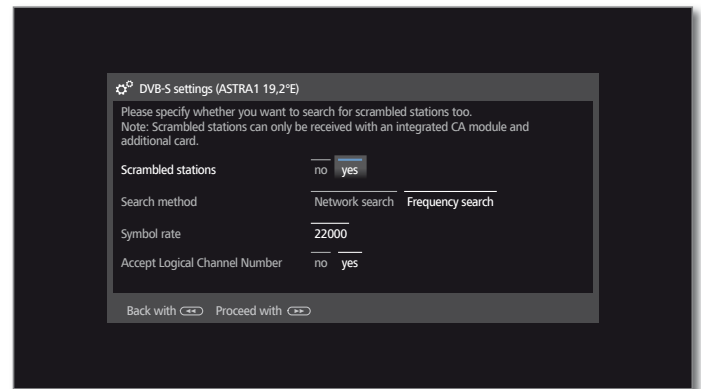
DVB-S settings (ASTRA1 19,2°E)

Please specify whether you want to search for scrambled stations too.
Note: Scrambled stations can only be received with an integrated CA module and additional card.

Scrambled stations no yes

Search method Network search Frequency search

Symbol rate 22000

Accept Logical Channel Number no yes

Back with Proceed with